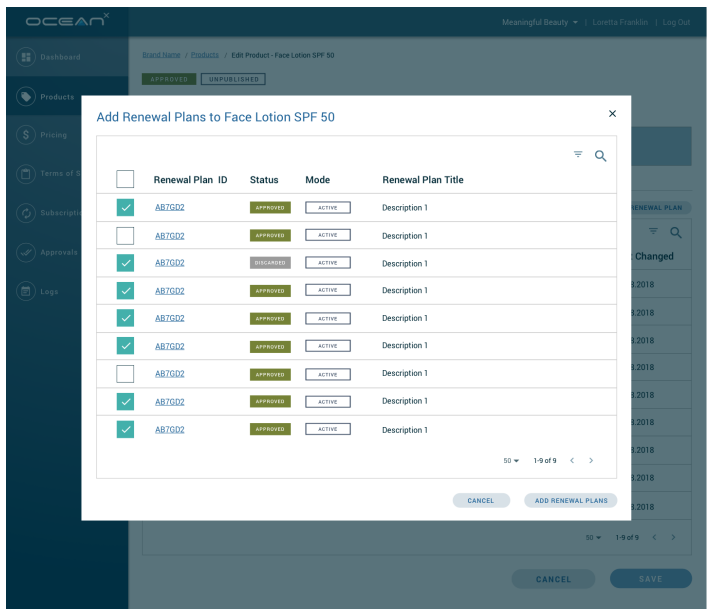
OCEAN

Meaningful Beauty | Loretta Franklin | Log Out

Dashboard
Products
Pricing
Terms of S
Subscripti
Approvals
Logs

Brand Name / Products / Edit Product - Face Lotion SPF 50

APPROVED UNPUBLISHED

Add Renewal Plans to Face Lotion SPF 50

| | Renewal Plan ID | Status | Mode | Renewal Plan Title |
|---|---|---|---|---|
| ✓ | AB7GD2 | APPROVED | ACTIVE | Description 1 |
| | AB7GD2 | APPROVED | ACTIVE | Description 1 |
| ✓ | AB7GD2 | DISCARDED | ACTIVE | Description 1 |
| ✓ | AB7GD2 | APPROVED | ACTIVE | Description 1 |
| ✓ | AB7GD2 | APPROVED | ACTIVE | Description 1 |
| ✓ | AB7GD2 | APPROVED | ACTIVE | Description 1 |
| | AB7GD2 | APPROVED | ACTIVE | Description 1 |
| ✓ | AB7GD2 | APPROVED | ACTIVE | Description 1 |
| ✓ | AB7GD2 | APPROVED | ACTIVE | Description 1 |

50 ▾ 1-9 of 9 < >

CANCEL ADD RENEWAL PLANS

RENEWAL PLAN
Changed
.2018
.2018
.2018
.2018
.2018
.2018
.2018
.2018
.2018

50 ▾ 1-9 of 9 < >

CANCEL SAVE